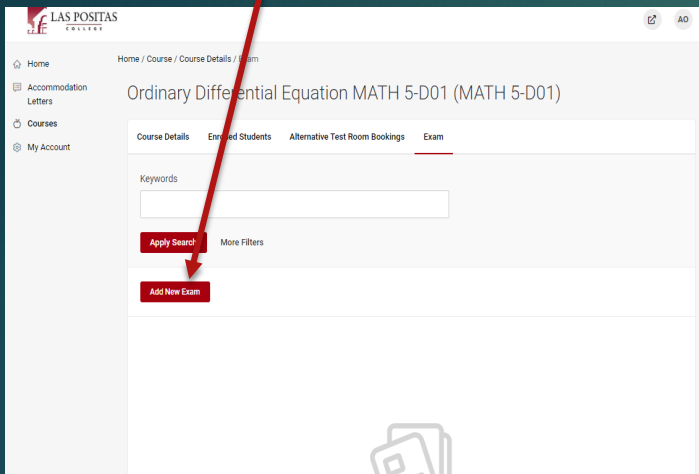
LAS POSITAS
COLLEGE

AO

Home
Accommodation Letters
Courses
My Account

Home / Course / Course Details / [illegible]

Ordinary Differential Equation MATH 5-D01 (MATH 5-D01)

Course Details
Enr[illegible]ed Students
Alternative Test Room Bookings
Exam

Keywords

Apply Search
More Filters

Add New Exam